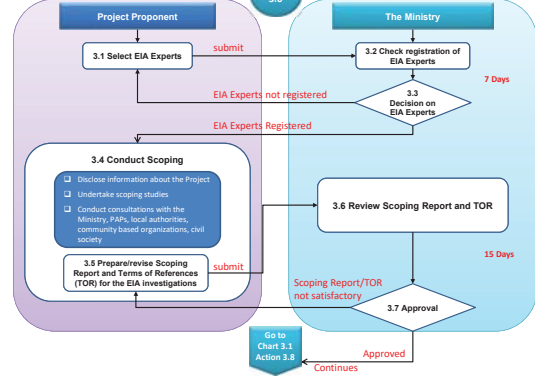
3.0

Project Proponent

The Ministry

3.1 Select EIA Experts

submit

3.2 Check registration of EIA Experts

7 Days

EIA Experts not registered

3.3 Decision on EIA Experts

EIA Experts Registered

3.4 Conduct Scoping

Disclose information about the Project

Undertake scoping studies

Conduct consultations with the Ministry, PAPs, local authorities, community based organizations, civil society

3.6 Review Scoping Report and TOR

15 Days

3.5 Prepare/revise Scoping Report and Terms of References (TOR) for the EIA investigations

submit

Scoping Report/TOR not satisfactory

3.7 Approval

Go to Chart 3.1 Action 3.8

Approved

Continues